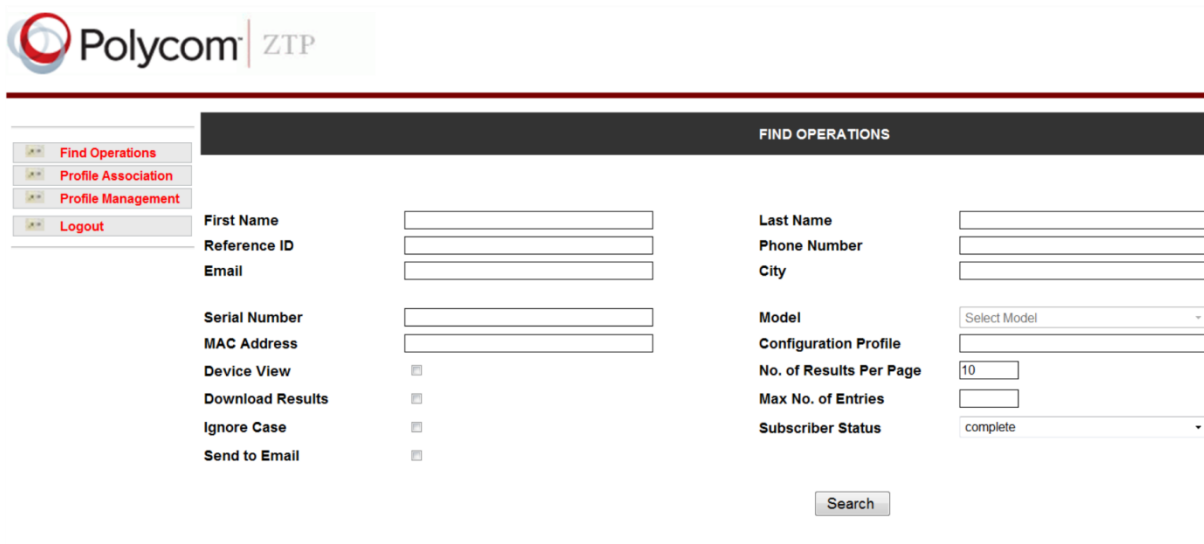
Polycom ZTP

Find Operations
Profile Association
Profile Management
Logout

FIND OPERATIONS

First Name
Reference ID
Email

Serial Number
MAC Address
Device View
Download Results
Ignore Case
Send to Email

Last Name
Phone Number
City

Model
Select Model
Configuration Profile
No. of Results Per Page
10
Max No. of Entries
Subscriber Status
complete

Search